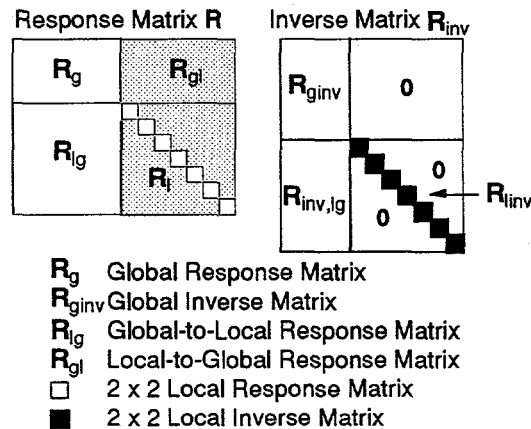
Response Matrix $\mathbf{R}$

$\mathbf{R}_g$

$\mathbf{R}_{gl}$

$\mathbf{R}_{lg}$

$\mathbf{R}_l$

Inverse Matrix $\mathbf{R}_{inv}$

$\mathbf{R}_{ginv}$

0

$\mathbf{R}_{inv,lg}$

0

0

$\mathbf{R}_{linv}$

$\mathbf{R}_g$ Global Response Matrix
$\mathbf{R}_{ginv}$ Global Inverse Matrix
$\mathbf{R}_{lg}$ Global-to-Local Response Matrix
$\mathbf{R}_{gl}$ Local-to-Global Response Matrix
□ 2 x 2 Local Response Matrix
■ 2 x 2 Local Inverse Matrix